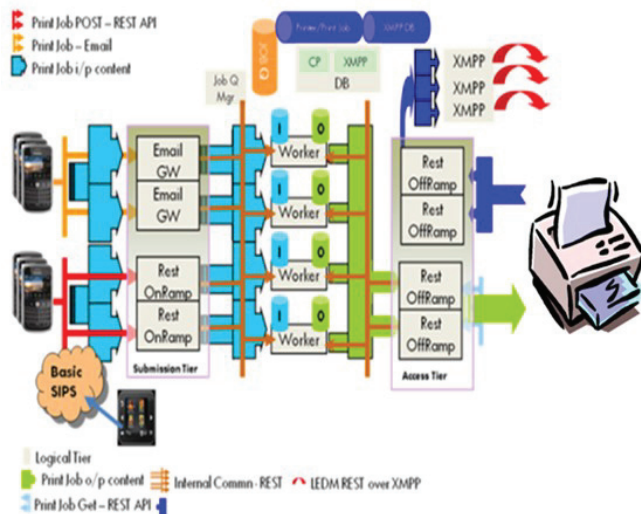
Print Job POST – REST API
Print Job – Email
Print Job i/p content

Printer/Print Job
XMPP DB
Job Q
Mgr
CP
XMPP
DB

XMPP
XMPP
XMPP

Email GW
Email GW
Rest OnRamp
Rest OnRamp
Submission Tier

I O Worker
I O Worker
I O Worker
I O Worker

Rest OffRamp
Rest OffRamp
Rest OffRamp
Rest OffRamp
Access Tier

Basic SIPS

Logical Tier
Print Job o/p content
Internal Commn - REST
LEDM REST over XMPP
Print Job Get – REST API